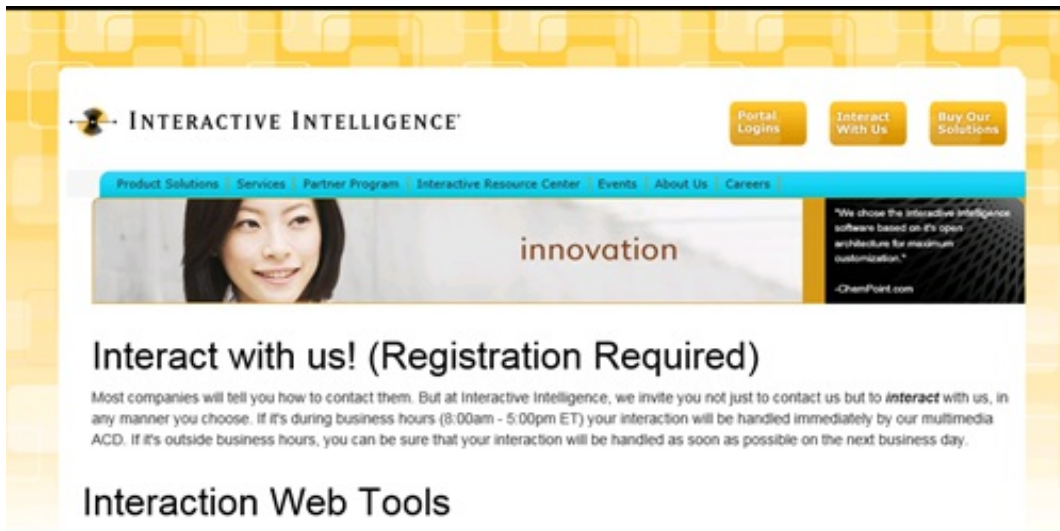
INTERACTIVE INTELLIGENCE

Portal Logins

Interact With Us

Buy Our Solutions

Product Solutions | Services | Partner Program | Interactive Resource Center | Events | About Us | Careers

innovation

"We chose the interactive intelligence software based on it's open architecture for maximum customization."

-ChamPoint.com

Interact with us! (Registration Required)

Most companies will tell you how to contact them. But at Interactive Intelligence, we invite you not just to contact us but to *interact* with us, in any manner you choose. If it's during business hours (8:00am - 5:00pm ET) your interaction will be handled immediately by our multimedia ACD. If it's outside business hours, you can be sure that your interaction will be handled as soon as possible on the next business day.

Interaction Web Tools